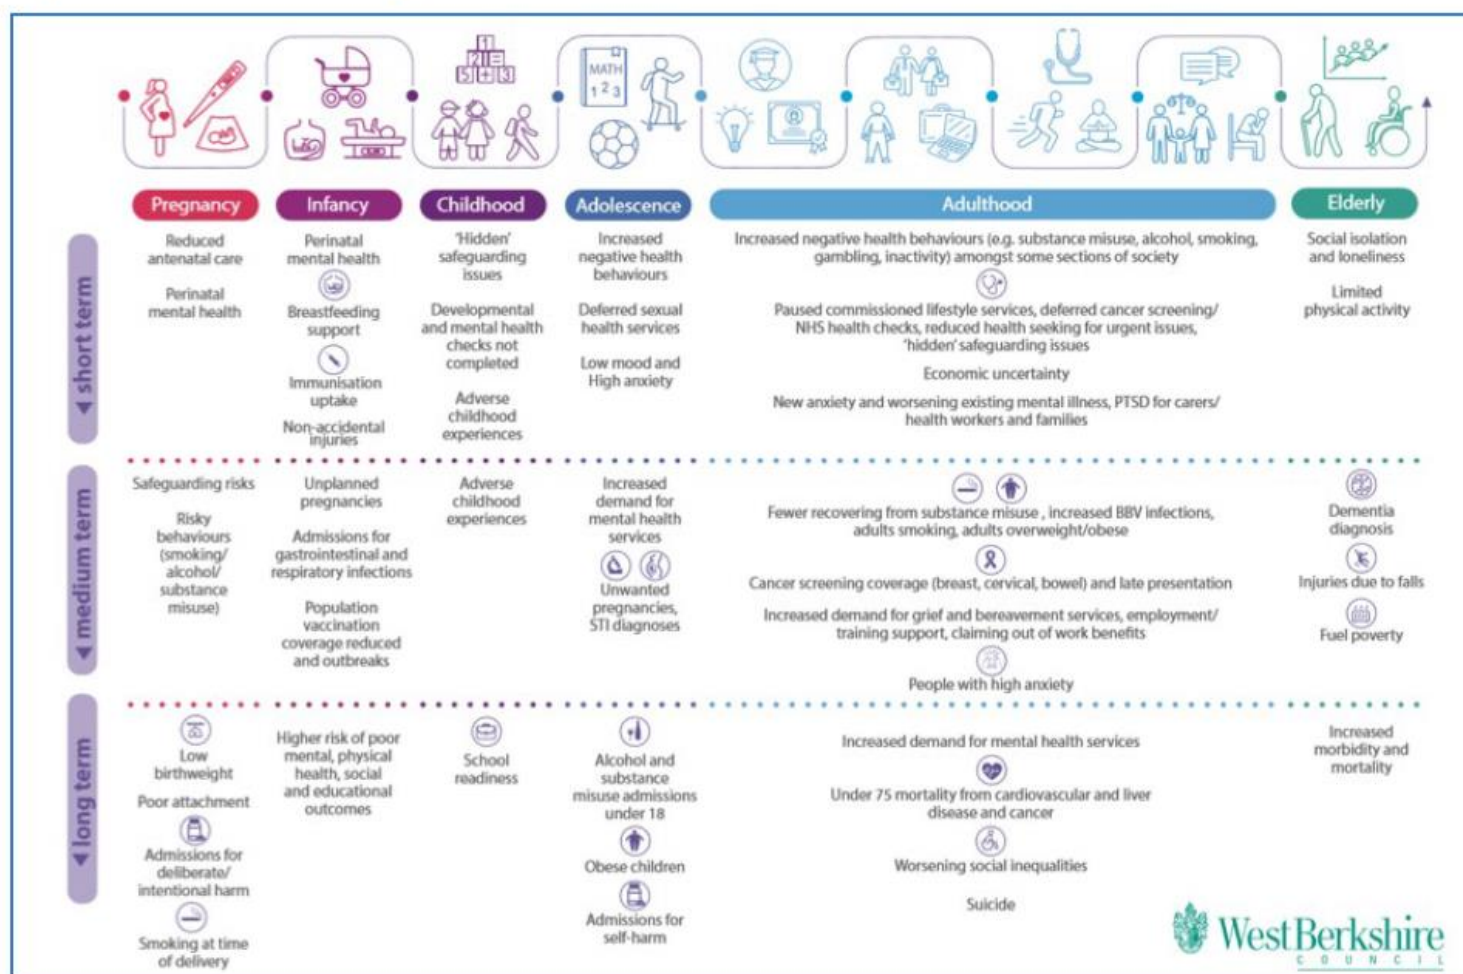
MATH 1 2 3

Pregnancy

Infancy

Childhood

Adolescence

Adulthood

Elderly

short term

Reduced antenatal care

Perinatal mental health

Perinatal mental health

Breastfeeding support

Immunisation uptake

Non-accidental injuries

'Hidden' safeguarding issues

Developmental and mental health checks not completed

Adverse childhood experiences

Increased negative health behaviours

Deferred sexual health services

Low mood and High anxiety

Increased negative health behaviours (e.g. substance misuse, alcohol, smoking, gambling, inactivity) amongst some sections of society

Paused commissioned lifestyle services, deferred cancer screening/ NHS health checks, reduced health seeking for urgent issues, 'hidden' safeguarding issues

Economic uncertainty

New anxiety and worsening existing mental illness, PTSD for carers/ health workers and families

Social isolation and loneliness

Limited physical activity

medium term

Safeguarding risks

Risky behaviours (smoking/ alcohol/ substance misuse)

Unplanned pregnancies

Admissions for gastrointestinal and respiratory infections

Population vaccination coverage reduced and outbreaks

Adverse childhood experiences

Increased demand for mental health services

Unwanted pregnancies, STI diagnoses

Fewer recovering from substance misuse , increased BBV infections, adults smoking, adults overweight/obese

Cancer screening coverage (breast, cervical, bowel) and late presentation

Increased demand for grief and bereavement services, employment/ training support, claiming out of work benefits

People with high anxiety

Dementia diagnosis

Injuries due to falls

Fuel poverty

long term

Low birthweight

Poor attachment

Admissions for deliberate/ intentional harm

Smoking at time of delivery

Higher risk of poor mental, physical health, social and educational outcomes

School readiness

Alcohol and substance misuse admissions under 18

Obese children

Admissions for self-harm

Increased demand for mental health services

Under 75 mortality from cardiovascular and liver disease and cancer

Worsening social inequalities

Suicide

Increased morbidity and mortality

West Berkshire COUNCIL